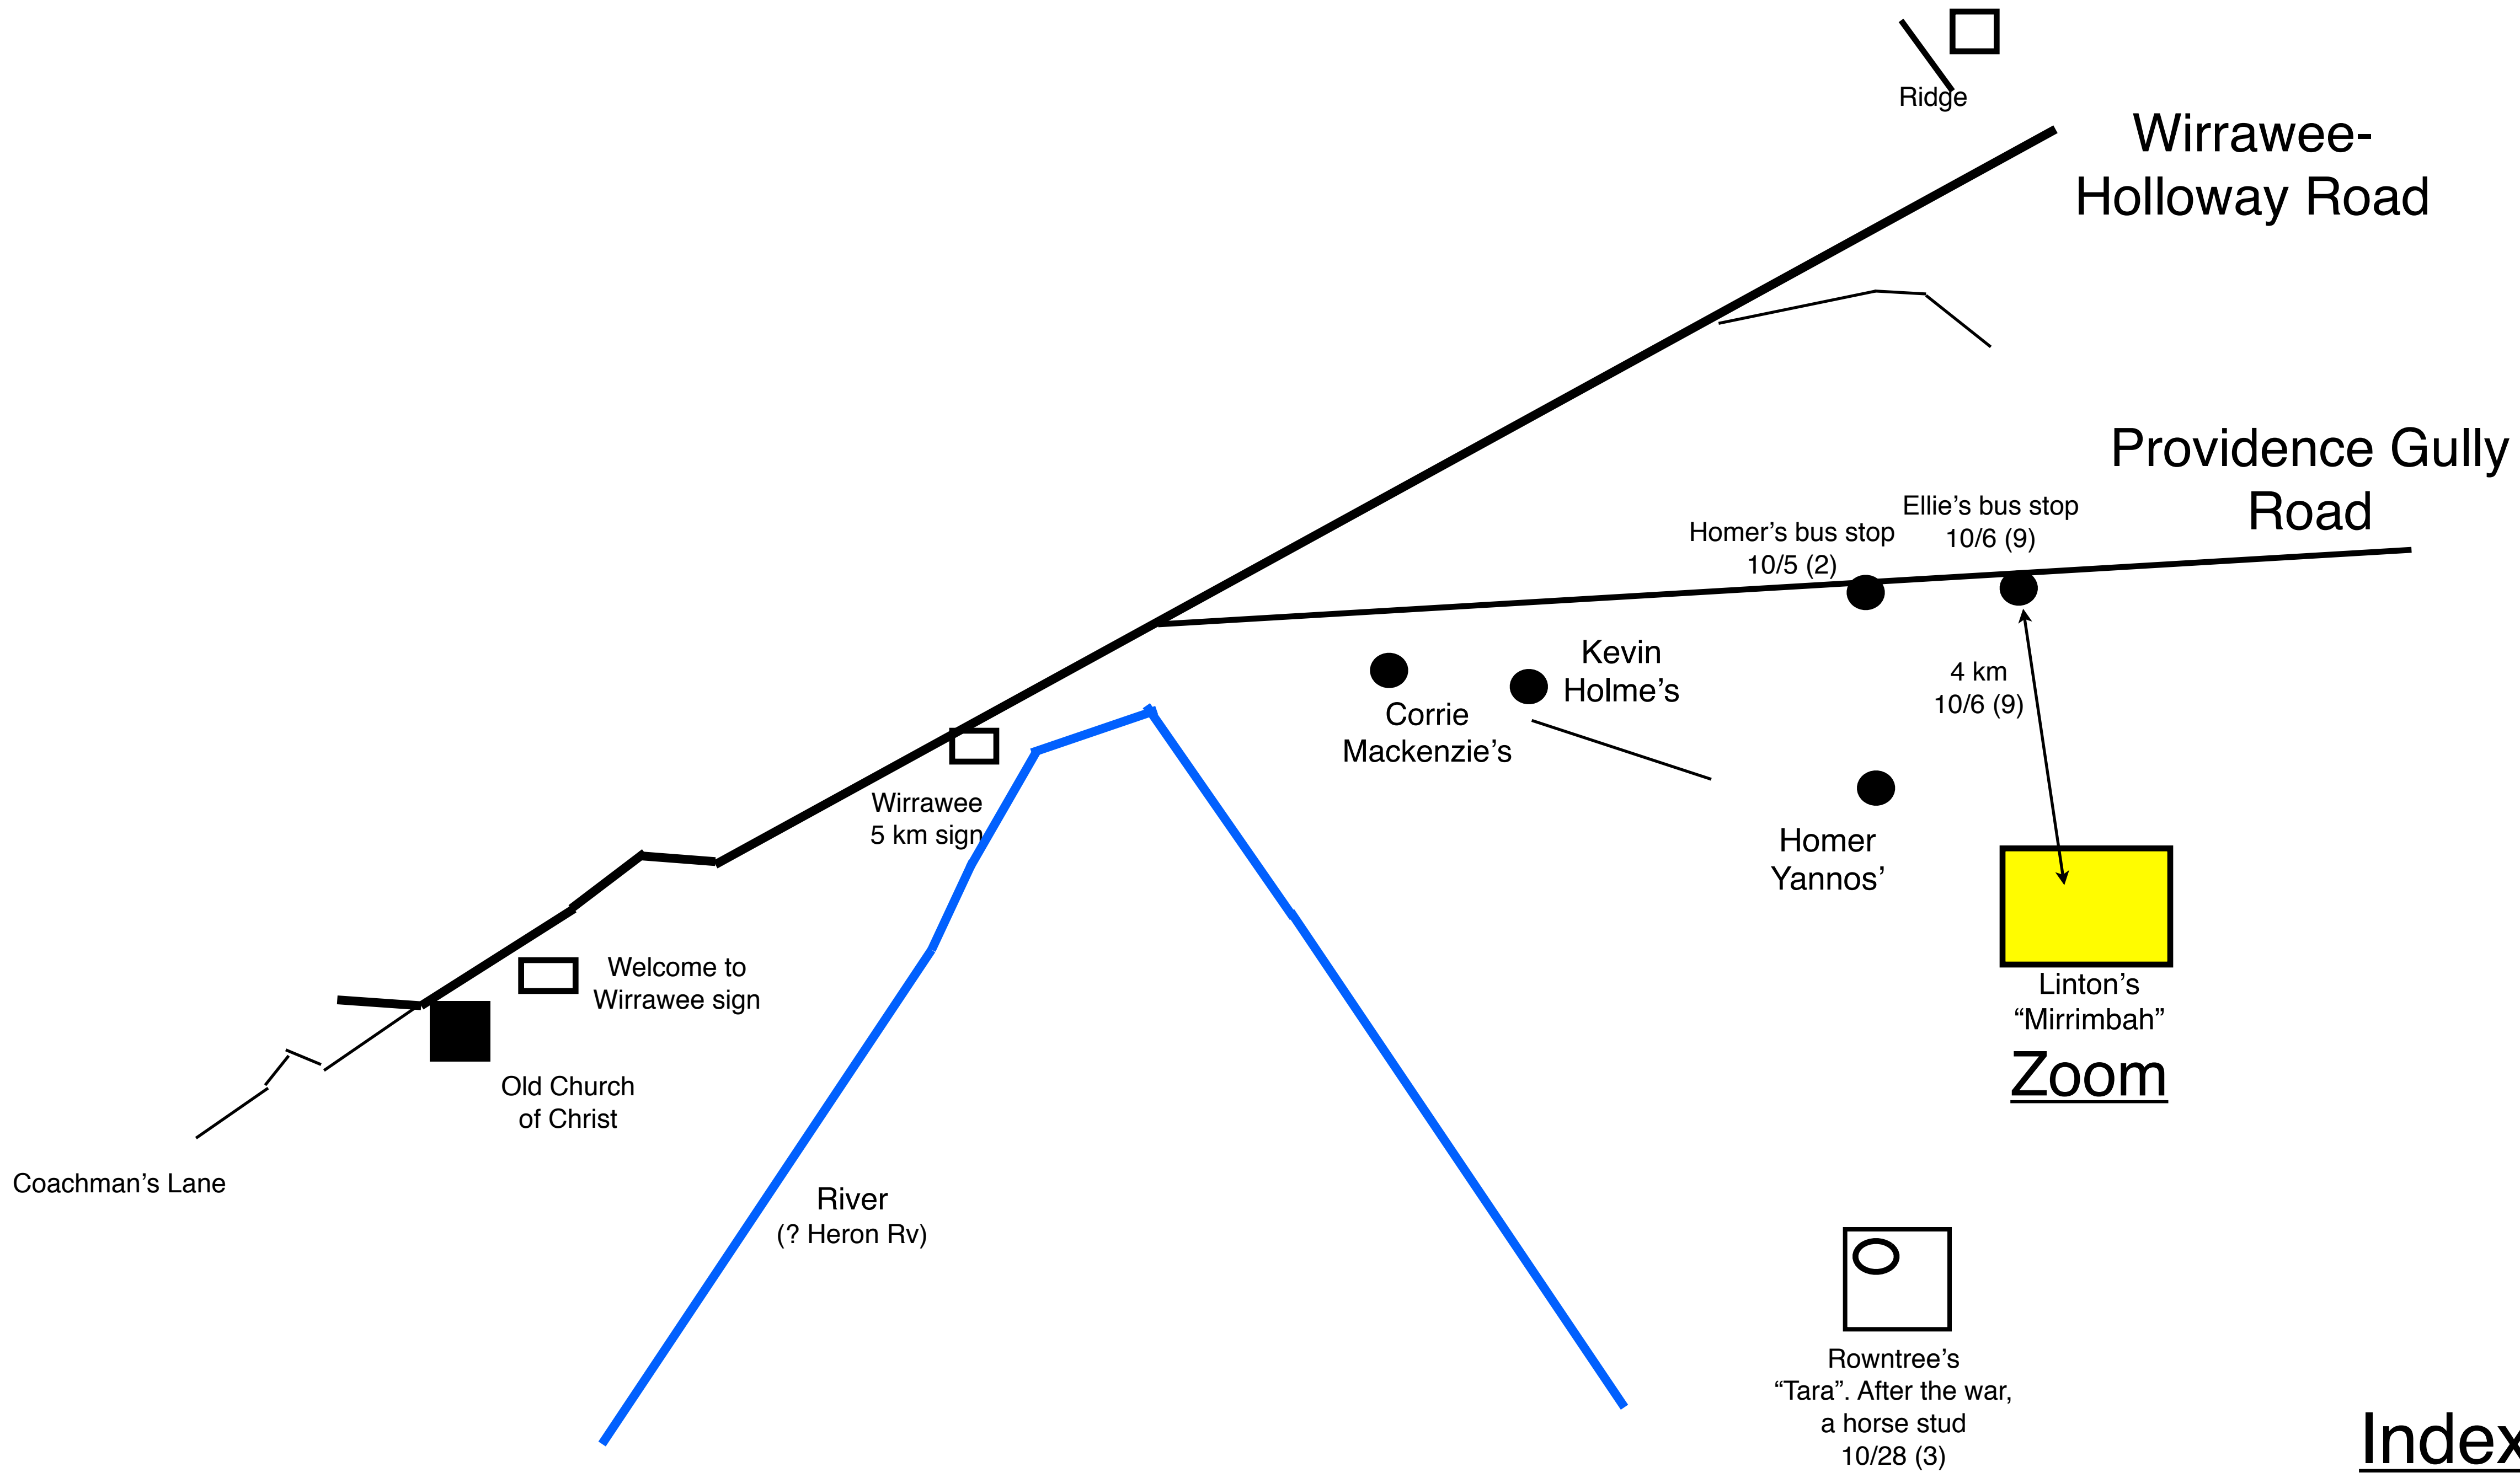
Ridge

Wirrawee-Holloway Road

Providence Gully Road

Homer's bus stop
10/5 (2)

Ellie's bus stop
10/6 (9)

Kevin
Holme's

Corrie
Mackenzie's

4 km
10/6 (9)

Homer
Yannos'

Wirrawee
5 km sign

Linton's
"Mirrimbah"

Zoom

Welcome to
Wirrawee sign

Old Church
of Christ

Coachman's Lane

River
(? Heron Rv)

Rowntree's
"Tara". After the war,
a horse stud
10/28 (3)

Index